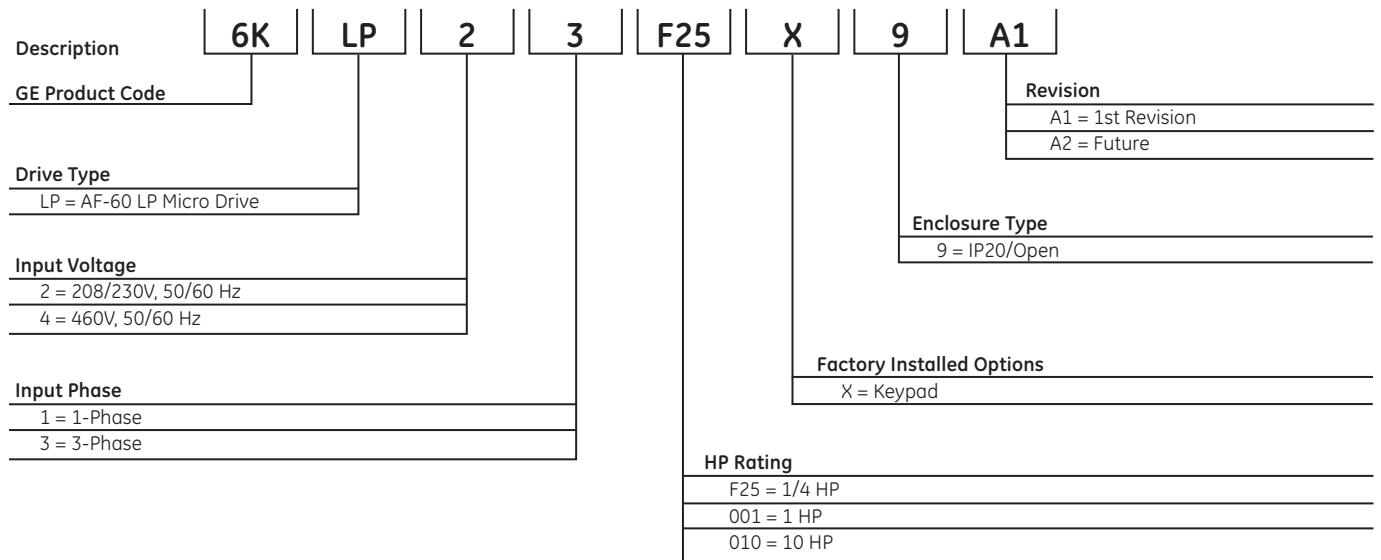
Description

6K LP 2 3 F25 X 9 A1

GE Product Code

Drive Type
LP = AF-60 LP Micro Drive

Input Voltage
2 = 208/230V, 50/60 Hz
4 = 460V, 50/60 Hz

Input Phase
1 = 1-Phase
3 = 3-Phase

HP Rating
F25 = 1/4 HP
001 = 1 HP
010 = 10 HP

Factory Installed Options
X = Keypad

Enclosure Type
9 = IP20/Open

Revision
A1 = 1st Revision
A2 = Future